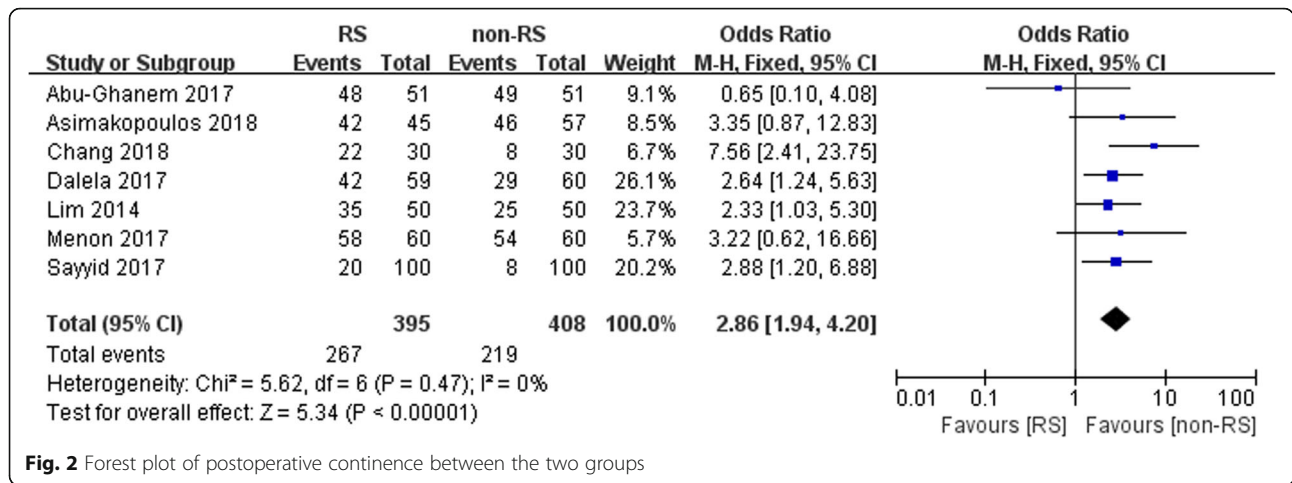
| Study or Subgroup | RS Events | RS Total | non-RS Events | non-RS Total | Weight | Odds Ratio M-H, Fixed, 95% CI |
|---|---|---|---|---|---|---|
| Abu-Ghanem 2017 | 48 | 51 | 49 | 51 | 9.1% | 0.65 [0.10, 4.08] |
| Asimakopoulos 2018 | 42 | 45 | 46 | 57 | 8.5% | 3.35 [0.87, 12.83] |
| Chang 2018 | 22 | 30 | 8 | 30 | 6.7% | 7.56 [2.41, 23.75] |
| Dalela 2017 | 42 | 59 | 29 | 60 | 26.1% | 2.64 [1.24, 5.63] |
| Lim 2014 | 35 | 50 | 25 | 50 | 23.7% | 2.33 [1.03, 5.30] |
| Menon 2017 | 58 | 60 | 54 | 60 | 5.7% | 3.22 [0.62, 16.66] |
| Sayyid 2017 | 20 | 100 | 8 | 100 | 20.2% | 2.88 [1.20, 6.88] |
| **Total (95% CI)** | | **395** | | **408** | **100.0%** | **2.86 [1.94, 4.20]** |
| Total events | 267 | | 219 | | | |

Heterogeneity: Chi² = 5.62, df = 6 (P = 0.47); I² = 0%
Test for overall effect: Z = 5.34 (P < 0.00001)

Odds Ratio
M-H, Fixed, 95% CI

0.01 0.1 1 10 100
Favours [RS] Favours [non-RS]

**Fig. 2** Forest plot of postoperative continence between the two groups